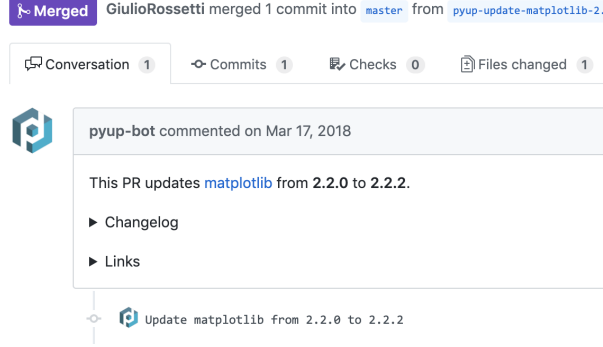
Merged GiulioRossetti merged 1 commit into master from pyup-update-matplotlib-2.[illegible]

Conversation 1 Commits 1 Checks 0 Files changed 1

pyup-bot commented on Mar 17, 2018

This PR updates matplotlib from 2.2.0 to 2.2.2.

▶ Changelog

▶ Links

Update matplotlib from 2.2.0 to 2.2.2